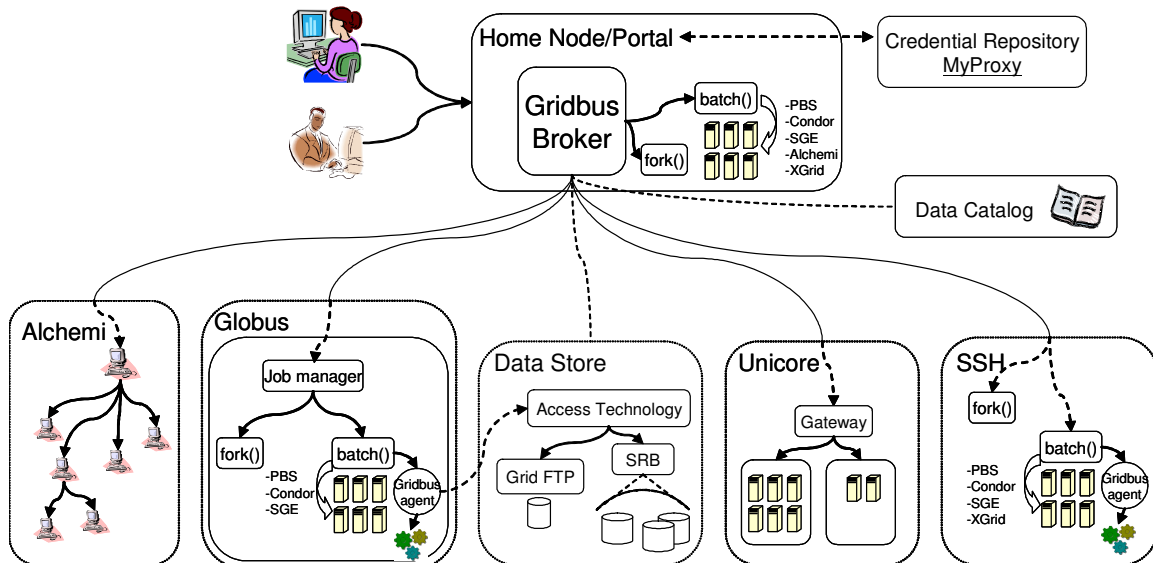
Home Node/Portal

Credential Repository
MyProxy

Gridbus Broker

batch()

fork()

-PBS
-Condor
-SGE
-Alchemi
-XGrid

Data Catalog

Alchemi

Globus

Job manager

fork()

batch()

-PBS
-Condor
-SGE

Gridbus agent

Data Store

Access Technology

Grid FTP

SRB

Unicore

Gateway

SSH

fork()

batch()

-PBS
-Condor
-SGE
-XGrid

Gridbus agent